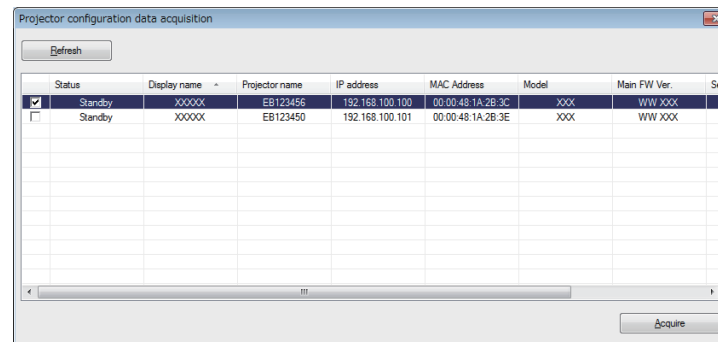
Projector configuration data acquisition

Refresh

| | Status | Display name | Projector name | IP address | MAC Address | Model | Main FW Ver. | S |
|---|---|---|---|---|---|---|---|---|
| ☑ | Standby | XXXXX | EB123456 | 192.168.100.100 | 00:00:48:1A:2B:3C | XXX | WW XXX | |
| ☐ | Standby | XXXXX | EB123450 | 192.168.100.101 | 00:00:48:1A:2B:3E | XXX | WW XXX | |

Acquire